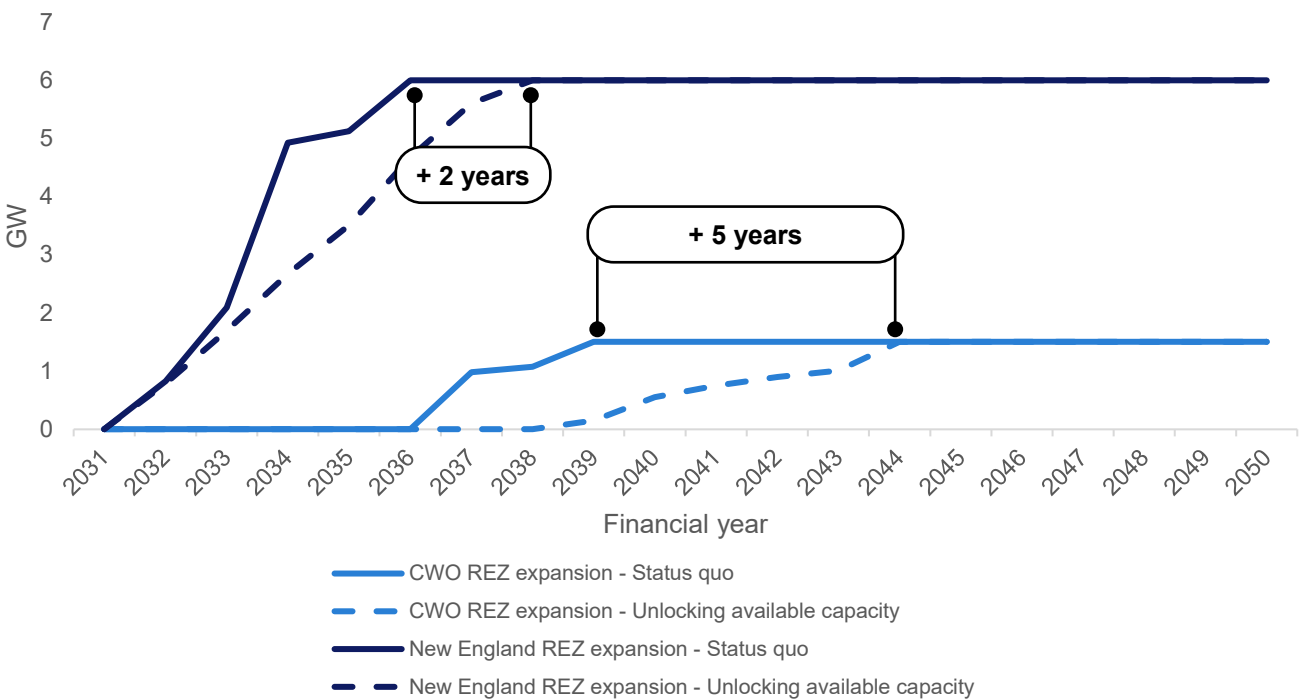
7
6
5
4
3
2
1
0
GW

+ 2 years
+ 5 years

2031 2032 2033 2034 2035 2036 2037 2038 2039 2040 2041 2042 2043 2044 2045 2046 2047 2048 2049 2050
Financial year

CWO REZ expansion - Status quo
CWO REZ expansion - Unlocking available capacity
New England REZ expansion - Status quo
New England REZ expansion - Unlocking available capacity